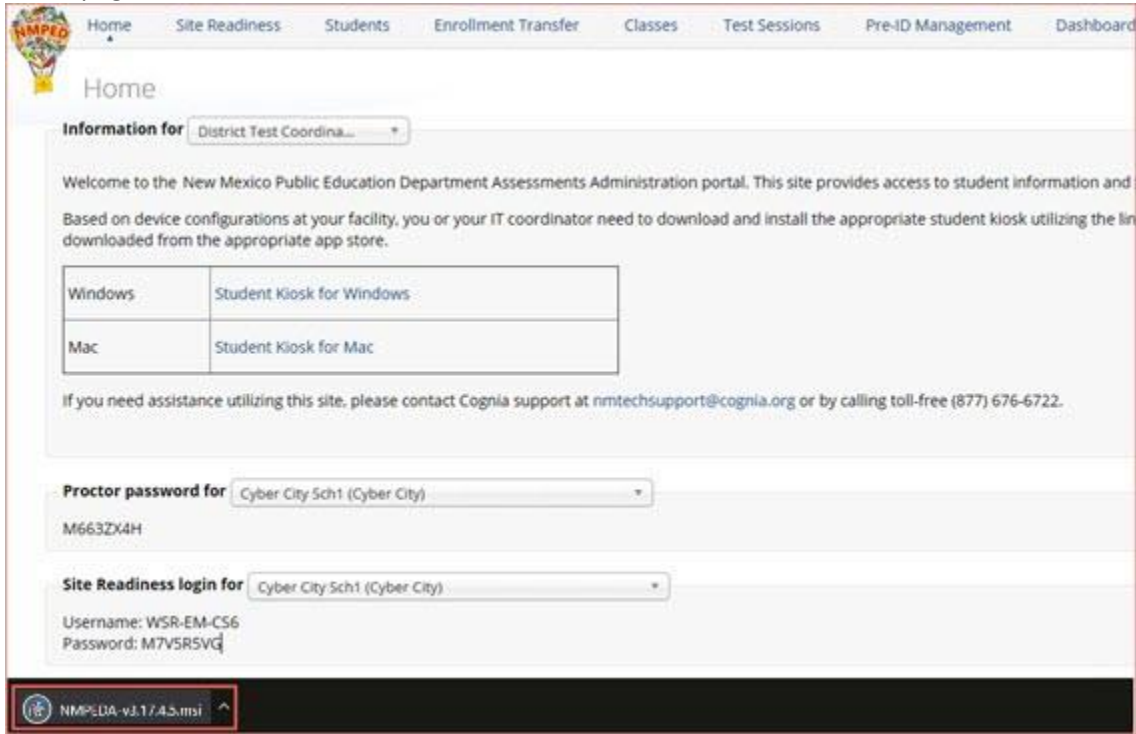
NMPED

Home Site Readiness Students Enrollment Transfer Classes Test Sessions Pre-ID Management Dashboard

Home

Information for District Test Coordina...

Welcome to the New Mexico Public Education Department Assessments Administration portal. This site provides access to student information and

Based on device configurations at your facility, you or your IT coordinator need to download and install the appropriate student kiosk utilizing the lin downloaded from the appropriate app store.

| Windows | Student Kiosk for Windows |
|---|---|
| Mac | Student Kiosk for Mac |

If you need assistance utilizing this site, please contact Cognia support at nmtechsupport@cognia.org or by calling toll-free (877) 676-6722.

Proctor password for Cyber City Sch1 (Cyber City)

M663ZX4H

Site Readiness login for Cyber City Sch1 (Cyber City)

Username: WSR-EM-CS6
Password: M7V5R5VG

NMPEDA-v3.17.4.5.msi